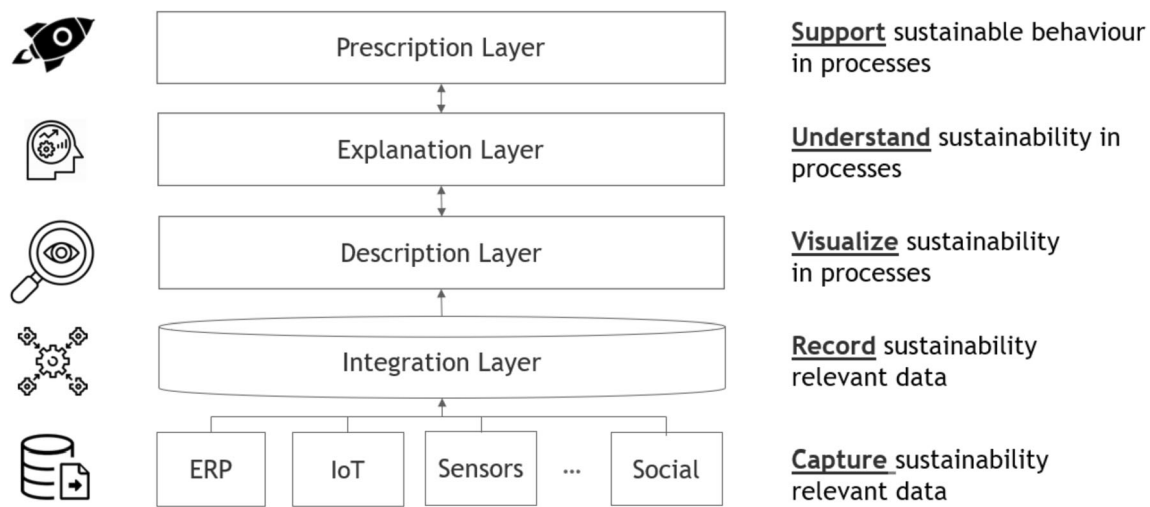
Prescription Layer

Explanation Layer

Description Layer

Integration Layer

ERP

IoT

Sensors

...

Social

Support sustainable behaviour in processes

Understand sustainability in processes

Visualize sustainability in processes

Record sustainability relevant data

Capture sustainability relevant data